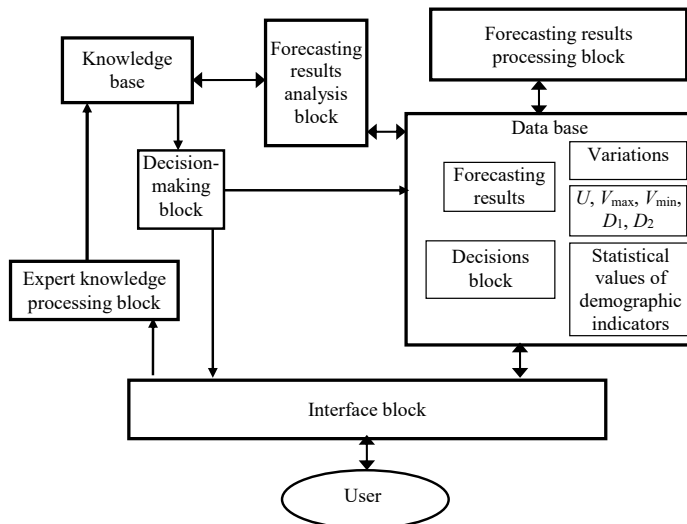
Knowledge base

Forecasting results analysis block

Forecasting results processing block

Data base

Decision-making block

Forecasting results

Variations

$U$, $V_{\max}$, $V_{\min}$, $D_1$, $D_2$

Expert knowledge processing block

Decisions block

Statistical values of demographic indicators

Interface block

User